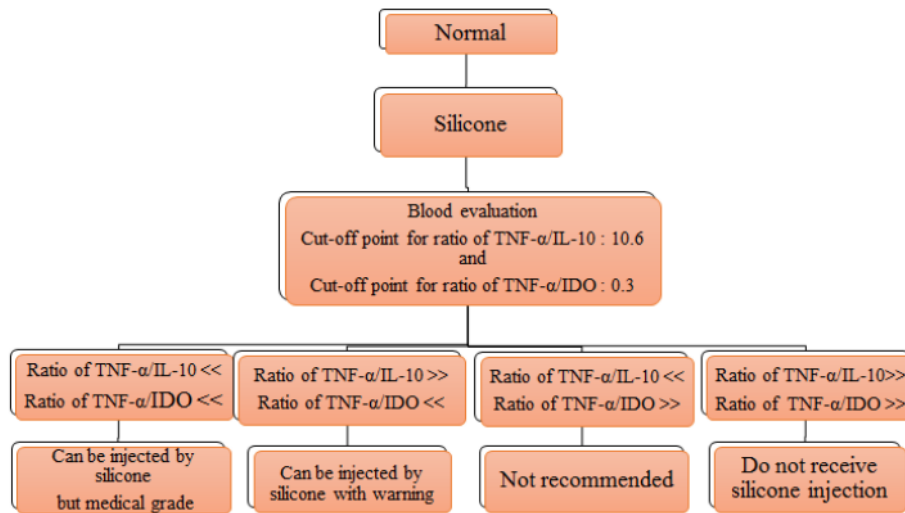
Normal

Silicone

Blood evaluation
Cut-off point for ratio of TNF-α/IL-10 : 10.6
and
Cut-off point for ratio of TNF-α/IDO : 0.3

Ratio of TNF-α/IL-10 <<
Ratio of TNF-α/IDO <<

Can be injected by silicone
but medical grade

Ratio of TNF-α/IL-10 >>
Ratio of TNF-α/IDO <<

Can be injected by silicone with warning

Ratio of TNF-α/IL-10 <<
Ratio of TNF-α/IDO >>

Not recommended

Ratio of TNF-α/IL-10>>
Ratio of TNF-α/IDO >>

Do not receive silicone injection